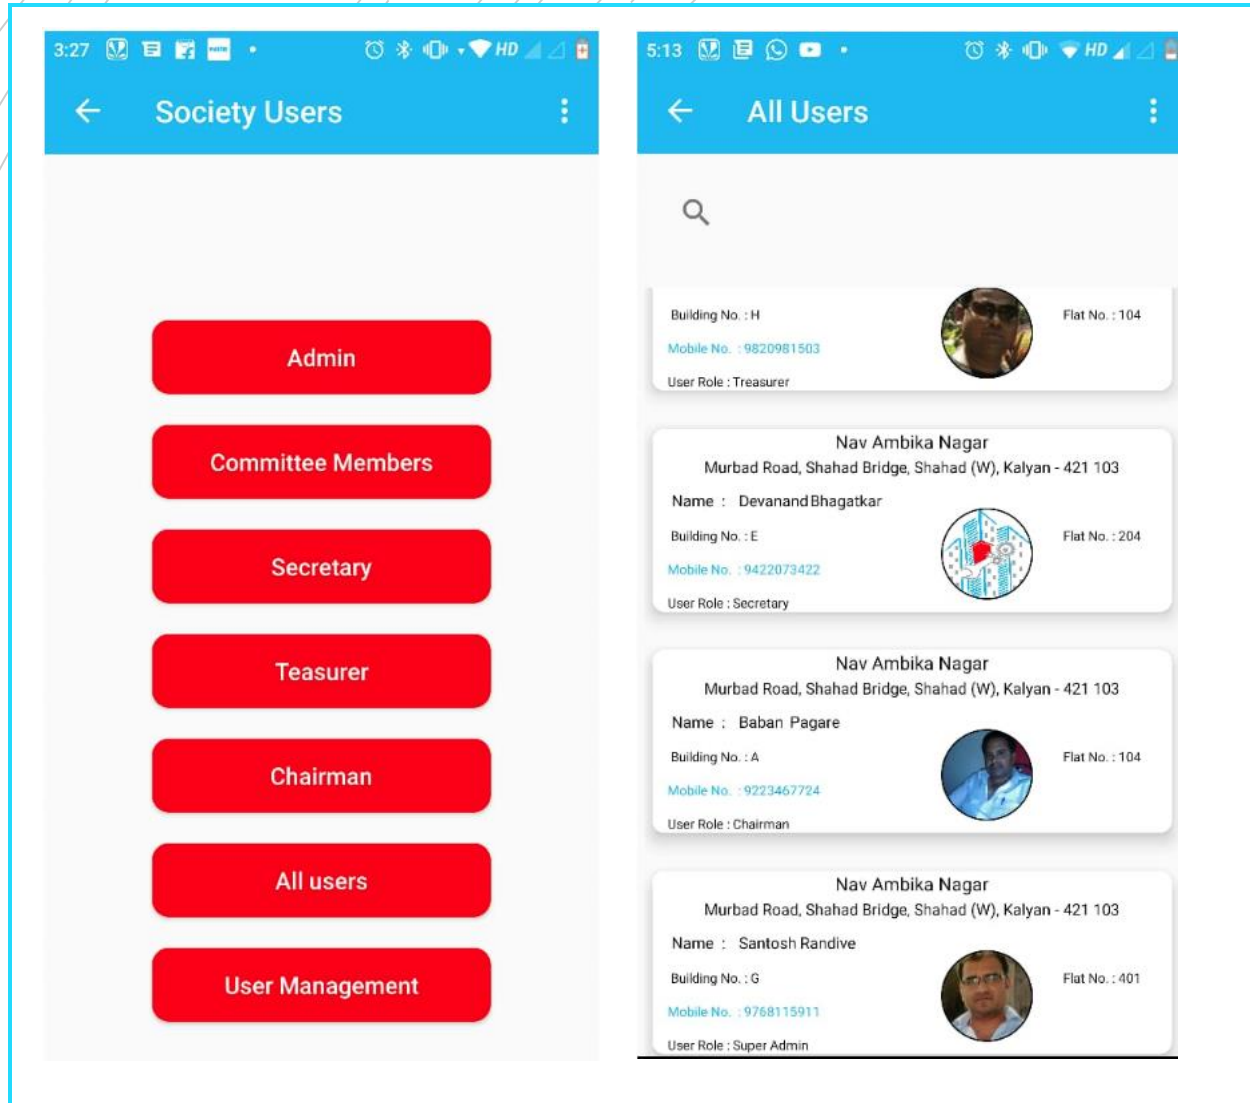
3:27

Society Users

Admin

Committee Members

Secretary

Teasurer

Chairman

All users

User Management

5:13

All Users

Building No. : H
Mobile No. : 9820981503
User Role : Treasurer
Flat No. : 104

Nav Ambika Nagar
Murbad Road, Shahad Bridge, Shahad (W), Kalyan - 421 103
Name : Devanand Bhagatkar
Building No. : E
Mobile No. : 9422073422
User Role : Secretary
Flat No. : 204

Nav Ambika Nagar
Murbad Road, Shahad Bridge, Shahad (W), Kalyan - 421 103
Name : Baban Pagare
Building No. : A
Mobile No. : 9223467724
User Role : Chairman
Flat No. : 104

Nav Ambika Nagar
Murbad Road, Shahad Bridge, Shahad (W), Kalyan - 421 103
Name : Santosh Randive
Building No. : G
Mobile No. : 9768115911
User Role : Super Admin
Flat No. : 401